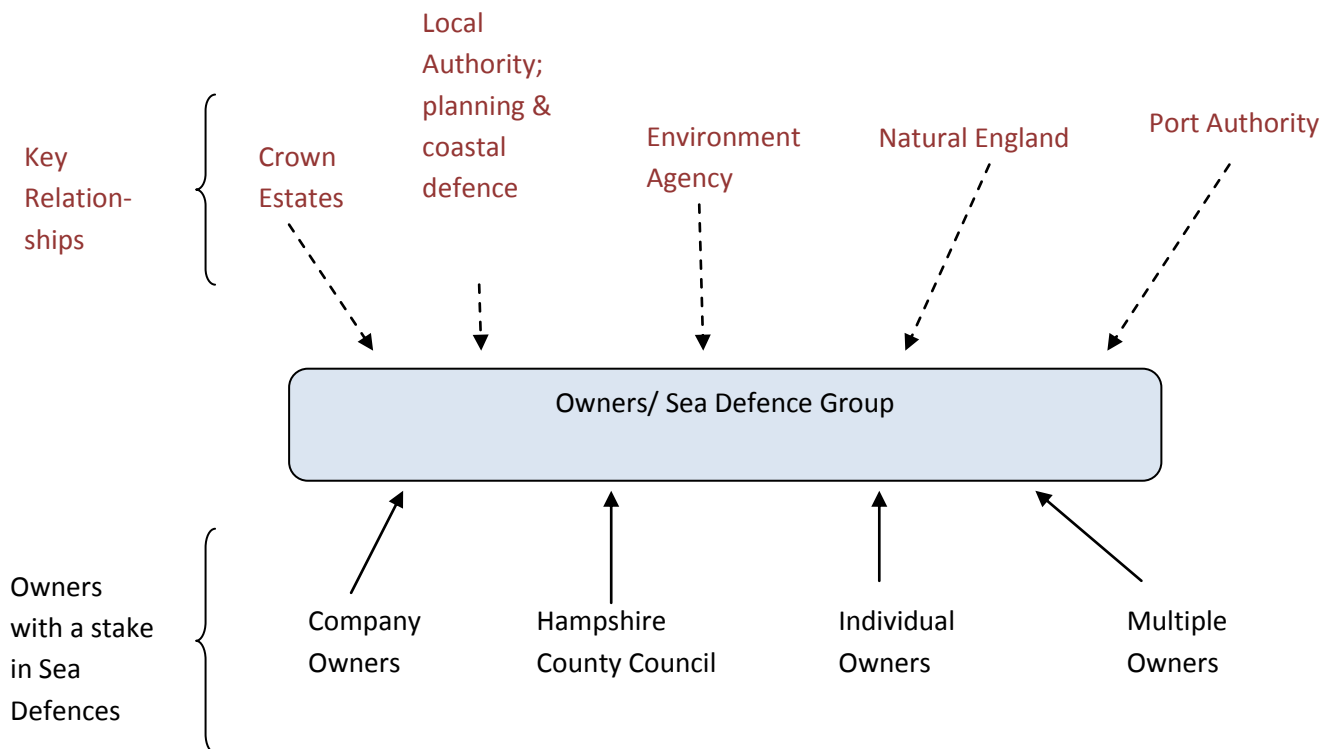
Key Relationships

Crown Estates

Local Authority; planning & coastal defence

Environment Agency

Natural England

Port Authority

Owners/ Sea Defence Group

Owners with a stake in Sea Defences

Company Owners

Hampshire County Council

Individual Owners

Multiple Owners